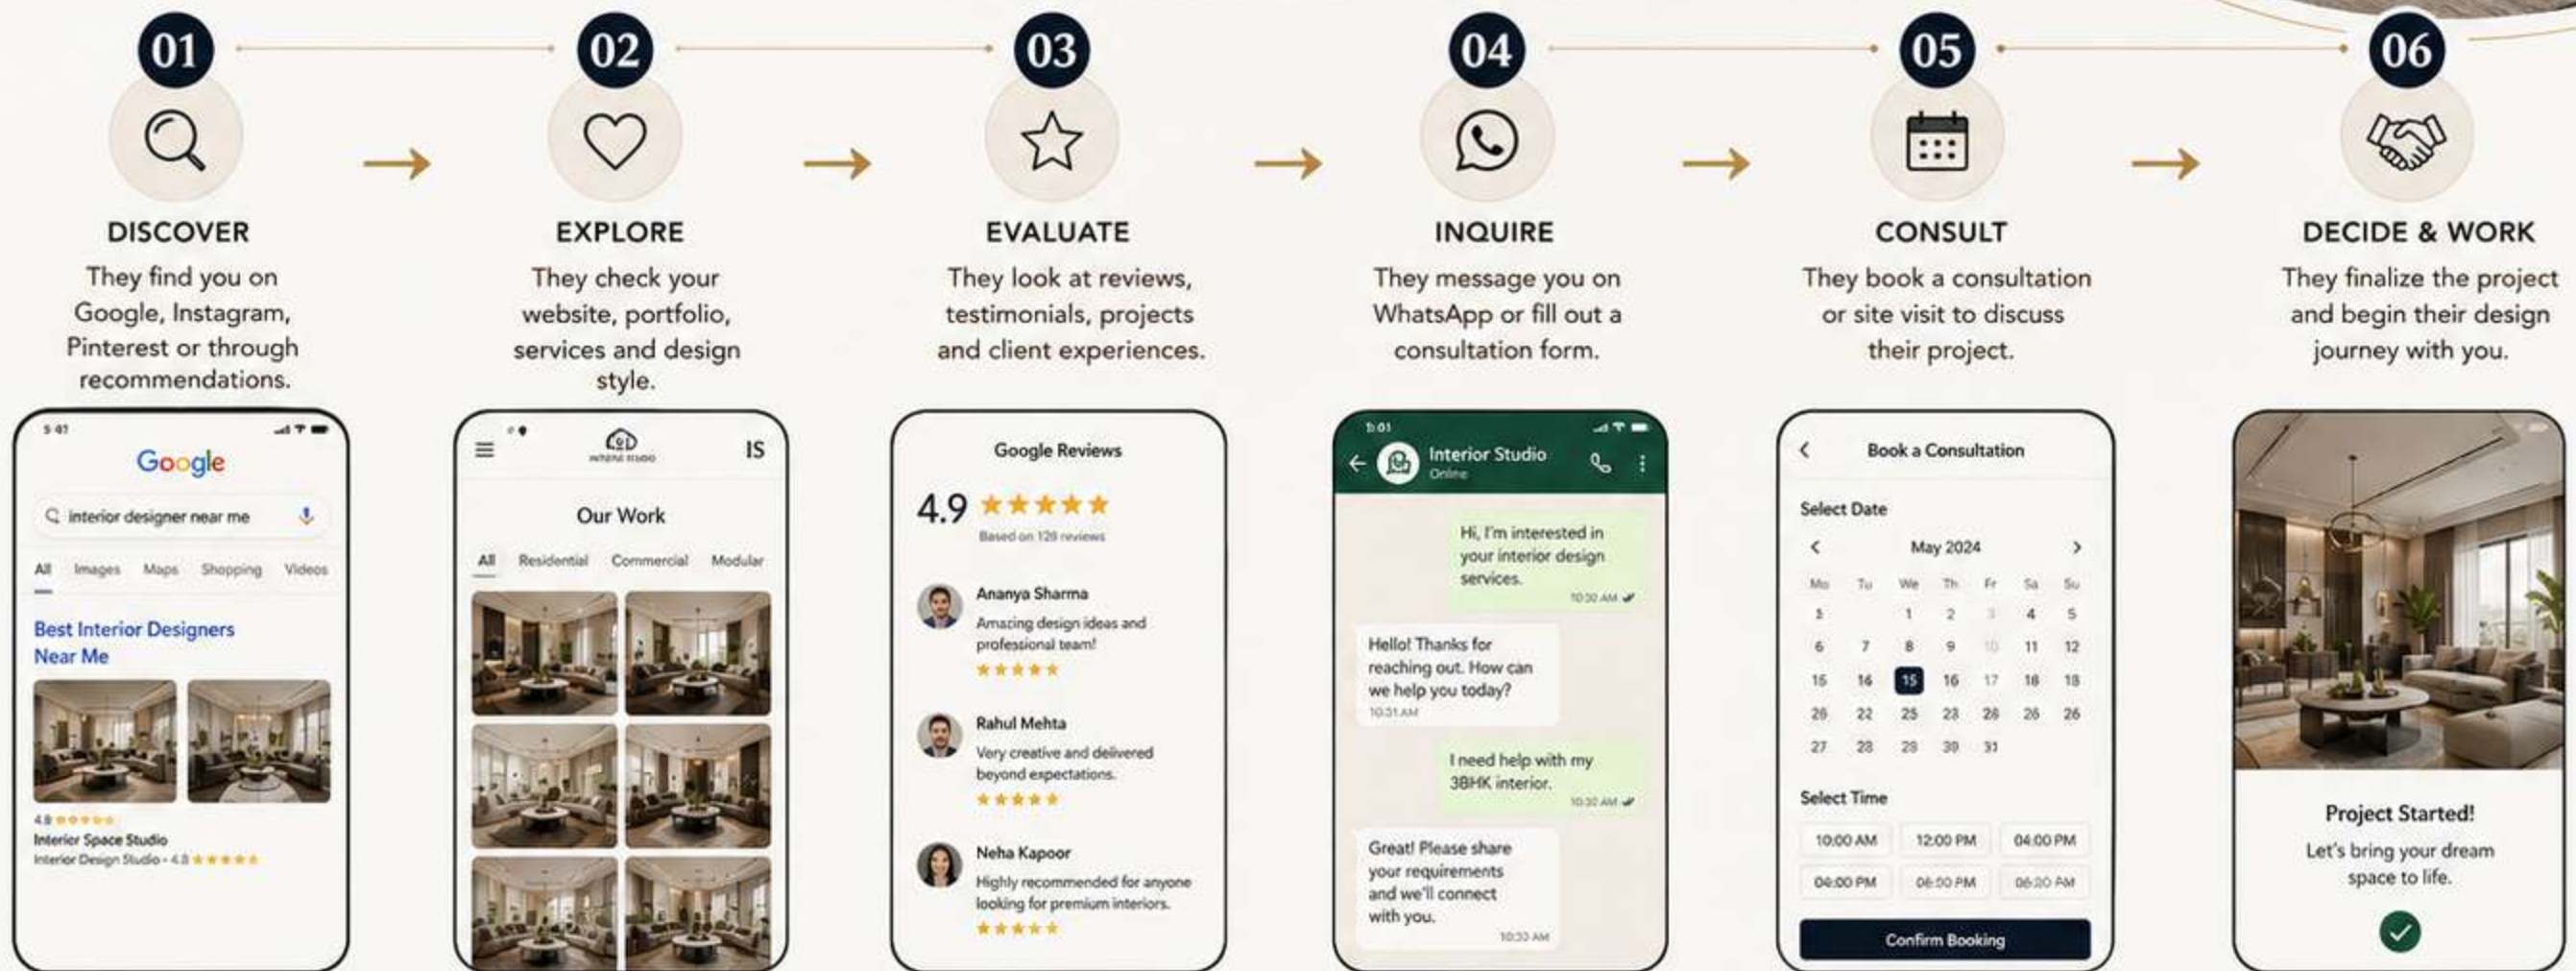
01
DISCOVER
They find you on Google, Instagram, Pinterest or through recommendations.

5:41
Google
interior designer near me
All Images Maps Shopping Videos
Best Interior Designers Near Me
4.8 ★★★★★
Interior Space Studio
Interior Design Studio · 4.8 ★★★★★

02
EXPLORE
They check your website, portfolio, services and design style.

IS
Our Work
All Residential Commercial Modular

03
EVALUATE
They look at reviews, testimonials, projects and client experiences.

Google Reviews
4.9 ★★★★★
Based on 128 reviews
Ananya Sharma
Amazing design ideas and professional team!
★★★★★
Rahul Mehta
Very creative and delivered beyond expectations.
★★★★★
Neha Kapoor
Highly recommended for anyone looking for premium interiors.
★★★★★

04
INQUIRE
They message you on WhatsApp or fill out a consultation form.

9:01
Interior Studio
Online
Hi, I'm interested in your interior design services.
10:30 AM
Hello! Thanks for reaching out. How can we help you today?
10:31 AM
I need help with my 3BHK interior.
10:32 AM
Great! Please share your requirements and we'll connect with you.
10:33 AM

05
CONSULT
They book a consultation or site visit to discuss their project.

Book a Consultation
Select Date
May 2024
Mo Tu We Th Fr Sa Su
1 1 2 3 4 5
6 7 8 9 10 11 12
15 14 15 16 17 18 18
29 22 25 23 28 26 26
27 28 29 30 31
Select Time
10:00 AM 12:00 PM 04:00 PM
04:00 PM 06:00 PM 06:30 PM
Confirm Booking

06
DECIDE & WORK
They finalize the project and begin their design journey with you.

Project Started!
Let's bring your dream space to life.